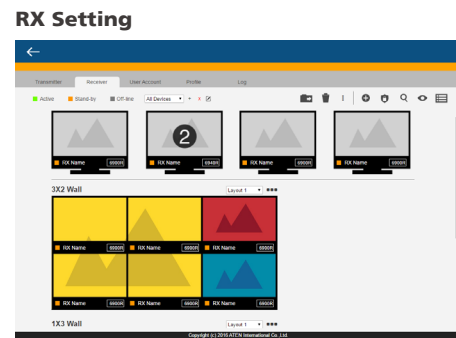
RX Setting

Transmitter Receiver User Account Profile Log

Active Stand-by Off-line All Devices

2

RX Name 6900R

RX Name 6940R

RX Name 6900R

RX Name 6900R

3X2 Wall

Layout 1

RX Name 6900R

RX Name 6940R

RX Name 6900R

RX Name 6900R

RX Name 6900R

RX Name 6900R

1X3 Wall

Layout 1

Copyright (c) 2016 ATEN International Co. Ltd.